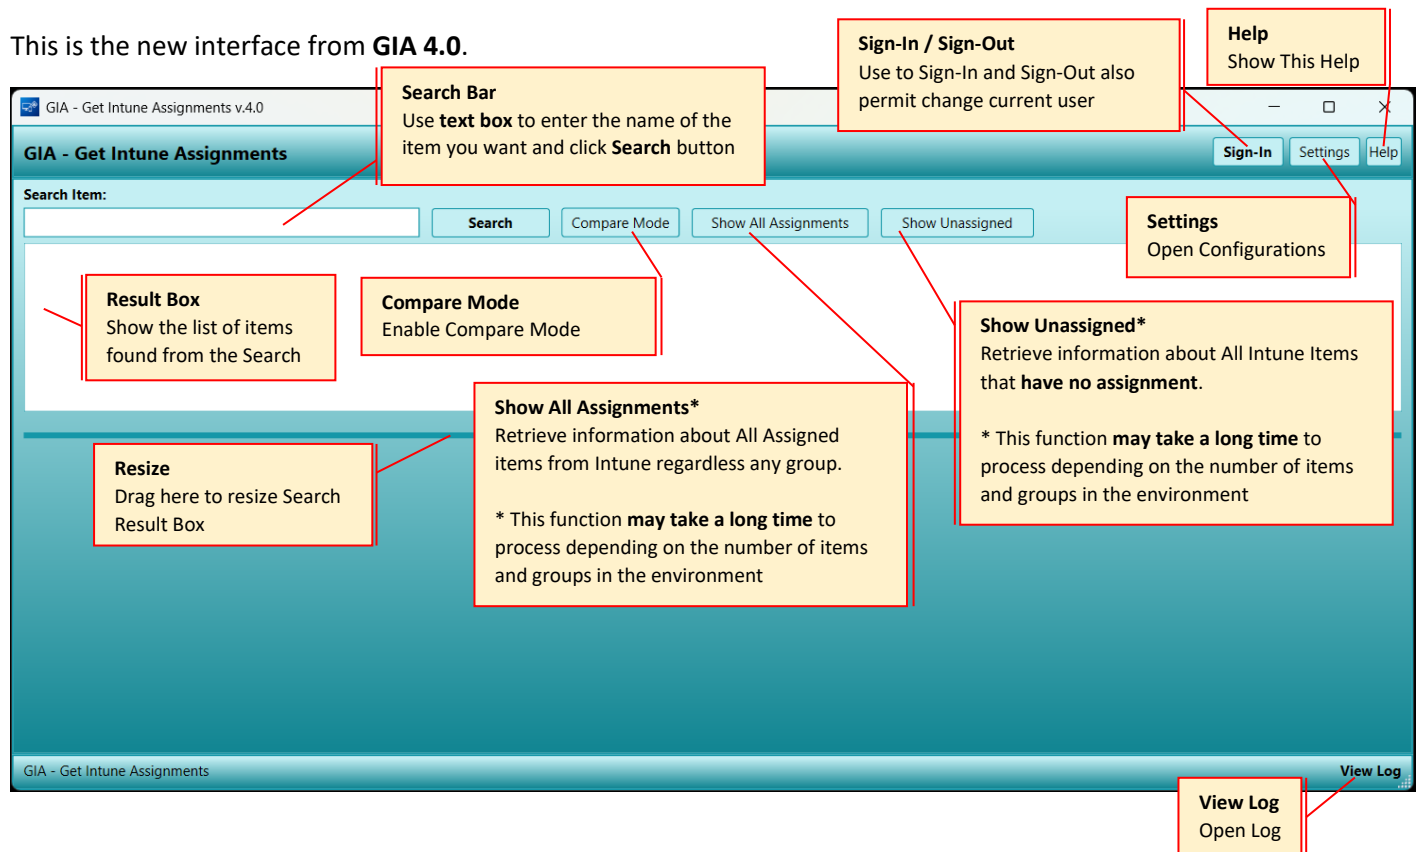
This is the new interface from **GIA 4.0**.

GIA - Get Intune Assignments v.4.0

GIA - Get Intune Assignments

Search Bar
Use **text box** to enter the name of the item you want and click **Search** button

Sign-In / Sign-Out
Use to Sign-In and Sign-Out also permit change current user

Help
Show This Help

Sign-In Settings Help

Search Item:

Search Compare Mode Show All Assignments Show Unassigned

Settings
Open Configurations

Result Box
Show the list of items found from the Search

Compare Mode
Enable Compare Mode

Show Unassigned*
Retrieve information about All Intune Items that **have no assignment**.

* This function **may take a long time** to process depending on the number of items and groups in the environment

Show All Assignments*
Retrieve information about All Assigned items from Intune regardless any group.

* This function **may take a long time** to process depending on the number of items and groups in the environment

Resize
Drag here to resize Search Result Box

GIA - Get Intune Assignments

View Log

View Log
Open Log